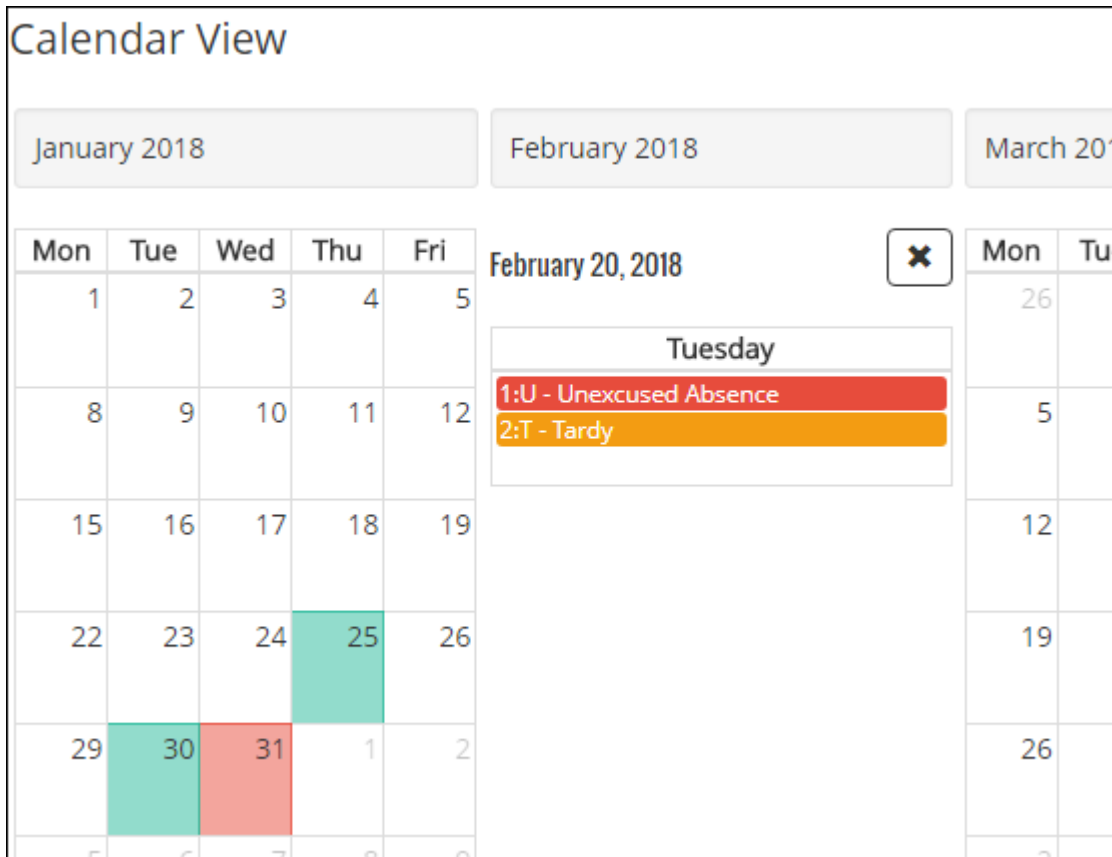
Calendar View

January 2018

February 2018

March 201

| Mon | Tue | Wed | Thu | Fri |
|---|---|---|---|---|
| 1 | 2 | 3 | 4 | 5 |
| 8 | 9 | 10 | 11 | 12 |
| 15 | 16 | 17 | 18 | 19 |
| 22 | 23 | 24 | 25 | 26 |
| 29 | 30 | 31 | 1 | 2 |

February 20, 2018

✖

Tuesday

1:U - Unexcused Absence

2:T - Tardy

| Mon | Tu |
|---|---|
| 26 | |
| 5 | |
| 12 | |
| 19 | |
| 26 | |